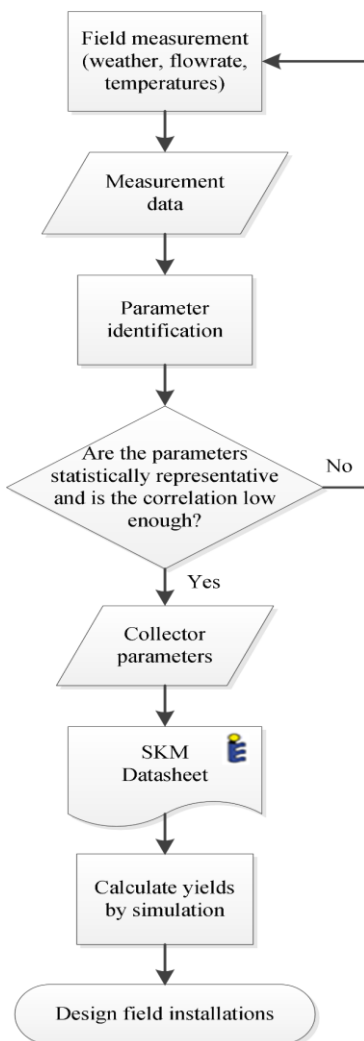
Field measurement (weather, flowrate, temperatures)

Measurement data

Parameter identification

Are the parameters statistically representative and is the correlation low enough?

No

Yes

Collector parameters

SKM Datasheet

Calculate yields by simulation

Design field installations